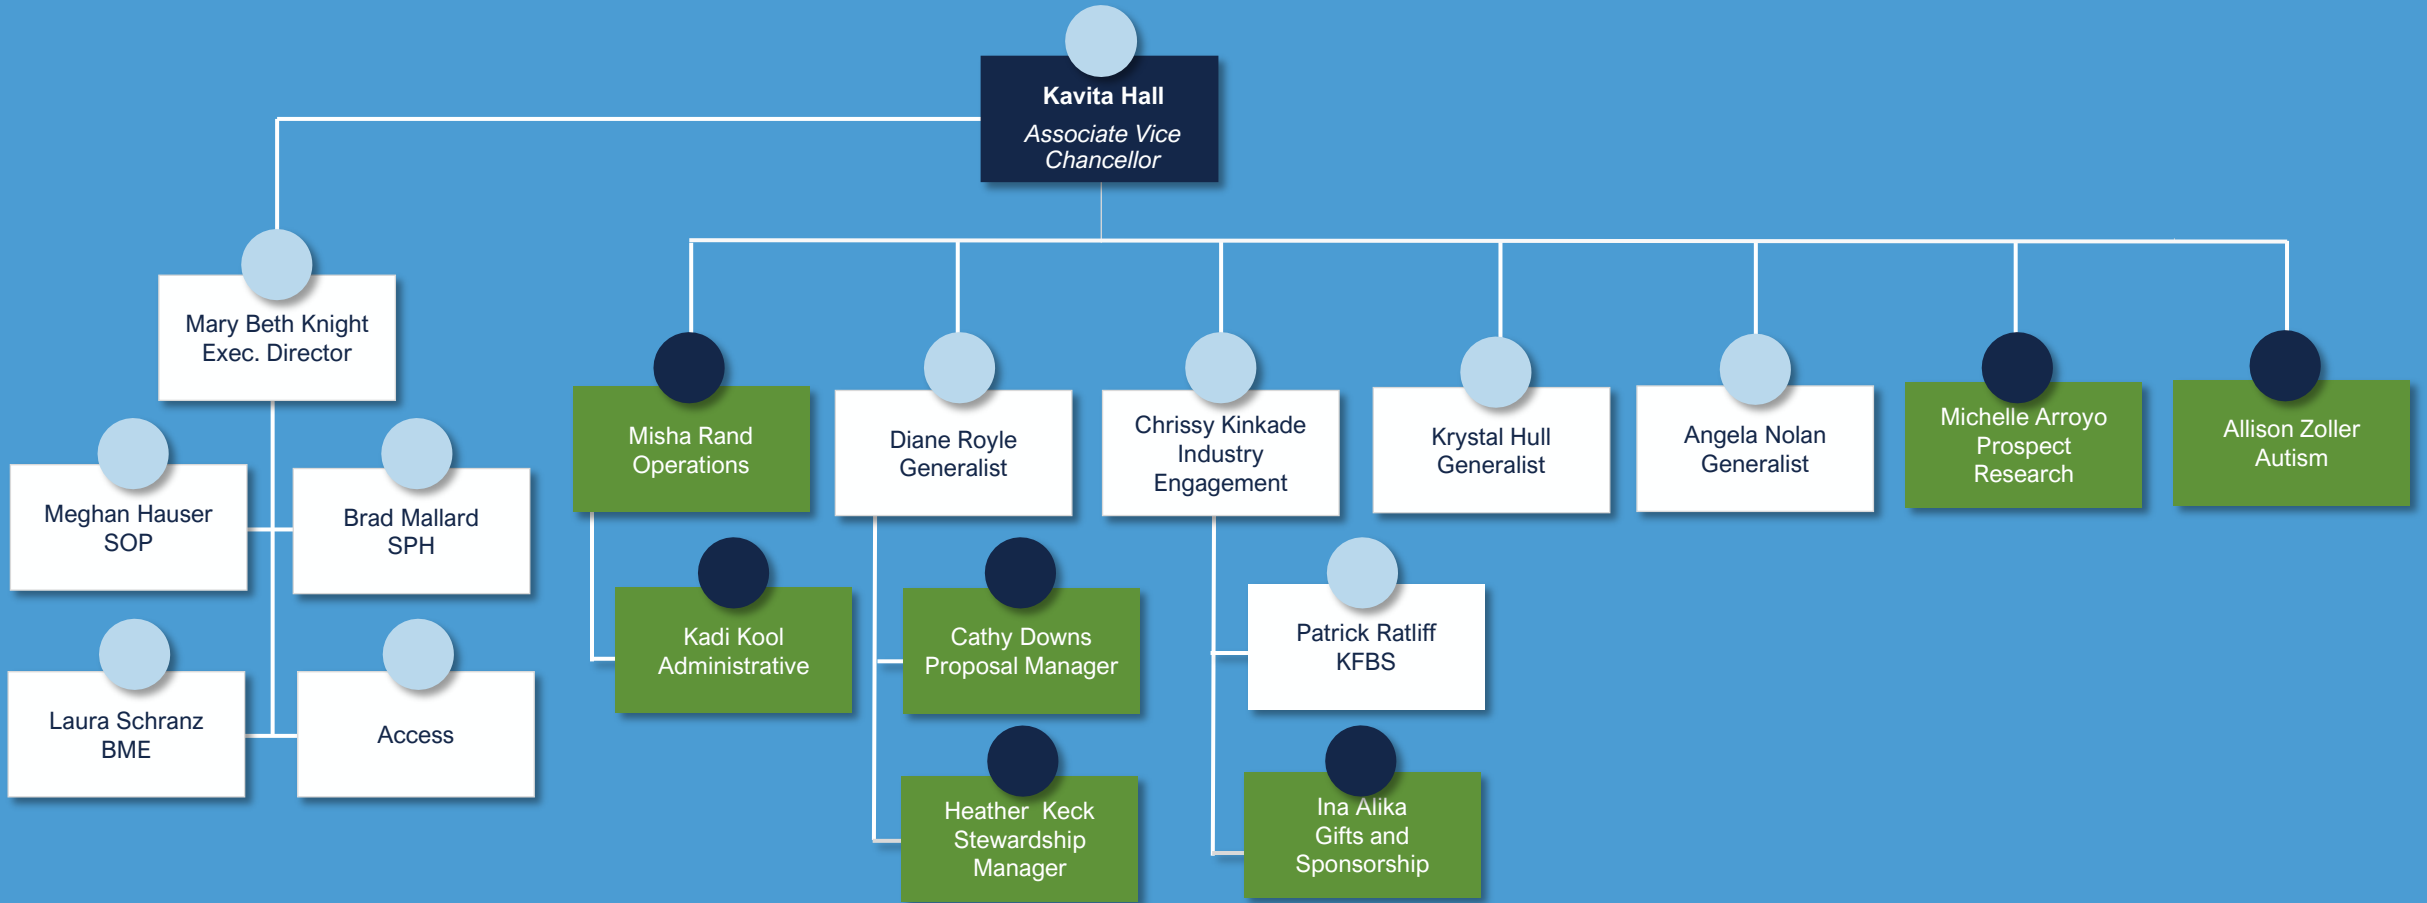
Kavita Hall
Associate Vice Chancellor

Mary Beth Knight
Exec. Director

Meghan Hauser
SOP

Brad Mallard
SPH

Laura Schranz
BME

Access

Misha Rand
Operations

Kadi Kool
Administrative

Diane Royle
Generalist

Cathy Downs
Proposal Manager

Heather Keck
Stewardship Manager

Chrissy Kinkade
Industry Engagement

Patrick Ratliff
KFBS

Ina Alika
Gifts and Sponsorship

Krystal Hull
Generalist

Angela Nolan
Generalist

Michelle Arroyo
Prospect Research

Allison Zoller
Autism